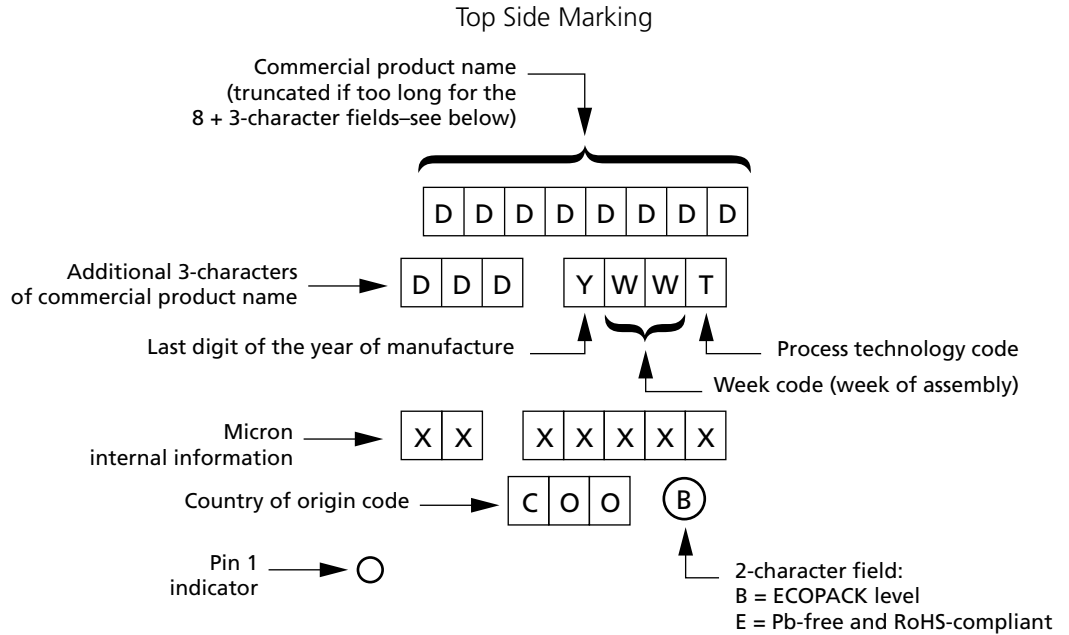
Top Side Marking

Commercial product name (truncated if too long for the 8 + 3-character fields–see below)

| D | D | D | D | D | D | D | D |
|---|---|---|---|---|---|---|---|

Additional 3-characters of commercial product name

| D | D | D |
|---|---|---|

| Y | W | W | T |
|---|---|---|---|

Last digit of the year of manufacture

Process technology code

Week code (week of assembly)

Micron internal information

| X | X |
|---|---|

| X | X | X | X | X |
|---|---|---|---|---|

Country of origin code

| C | O | O |
|---|---|---|

B

Pin 1 indicator

2-character field:
B = ECOPACK level
E = Pb-free and RoHS-compliant